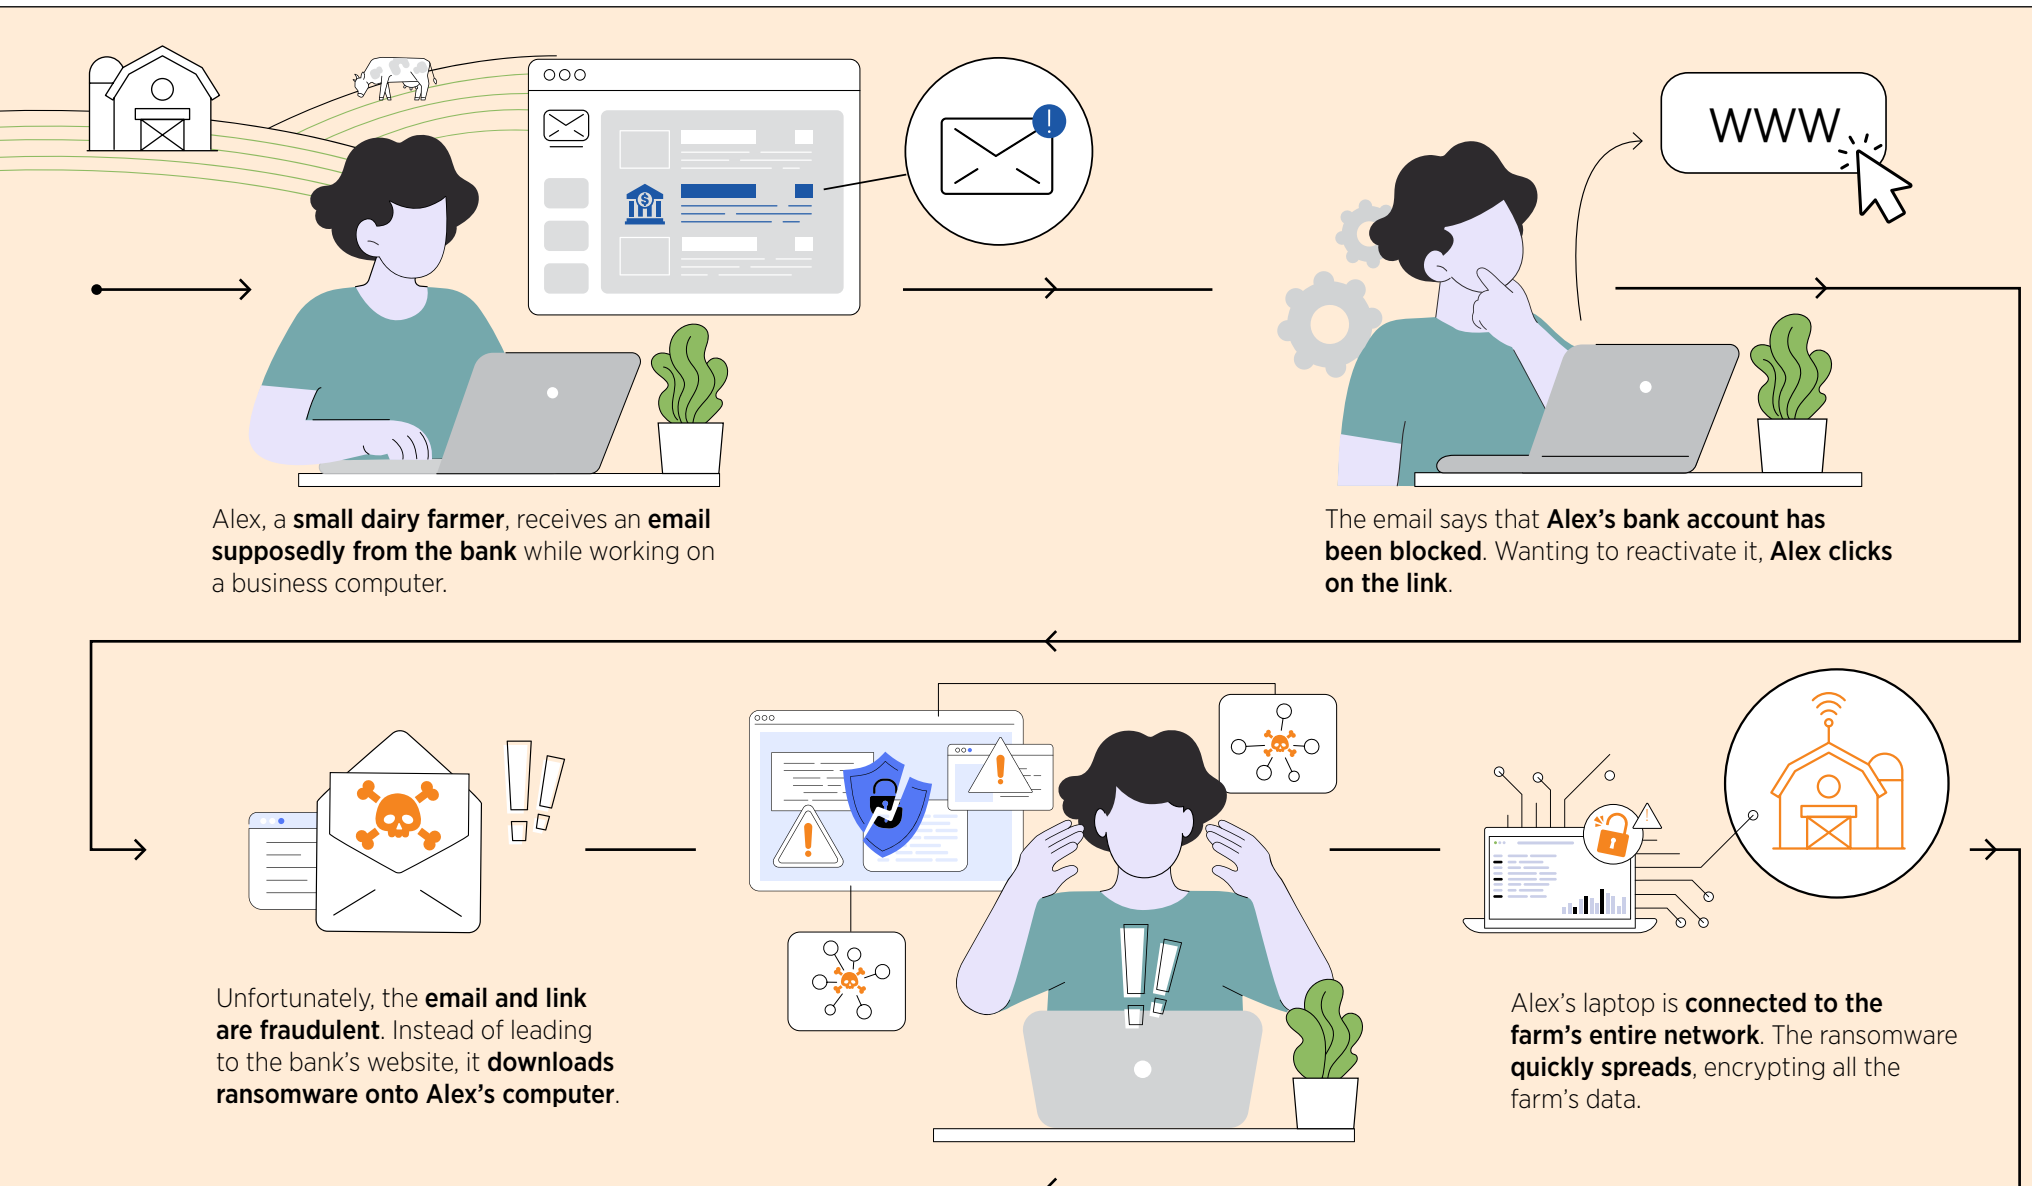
WWW

Alex, a small dairy farmer, receives an email supposedly from the bank while working on a business computer.

The email says that Alex's bank account has been blocked. Wanting to reactivate it, Alex clicks on the link.

Unfortunately, the email and link are fraudulent. Instead of leading to the bank's website, it downloads ransomware onto Alex's computer.

Alex's laptop is connected to the farm's entire network. The ransomware quickly spreads, encrypting all the farm's data.